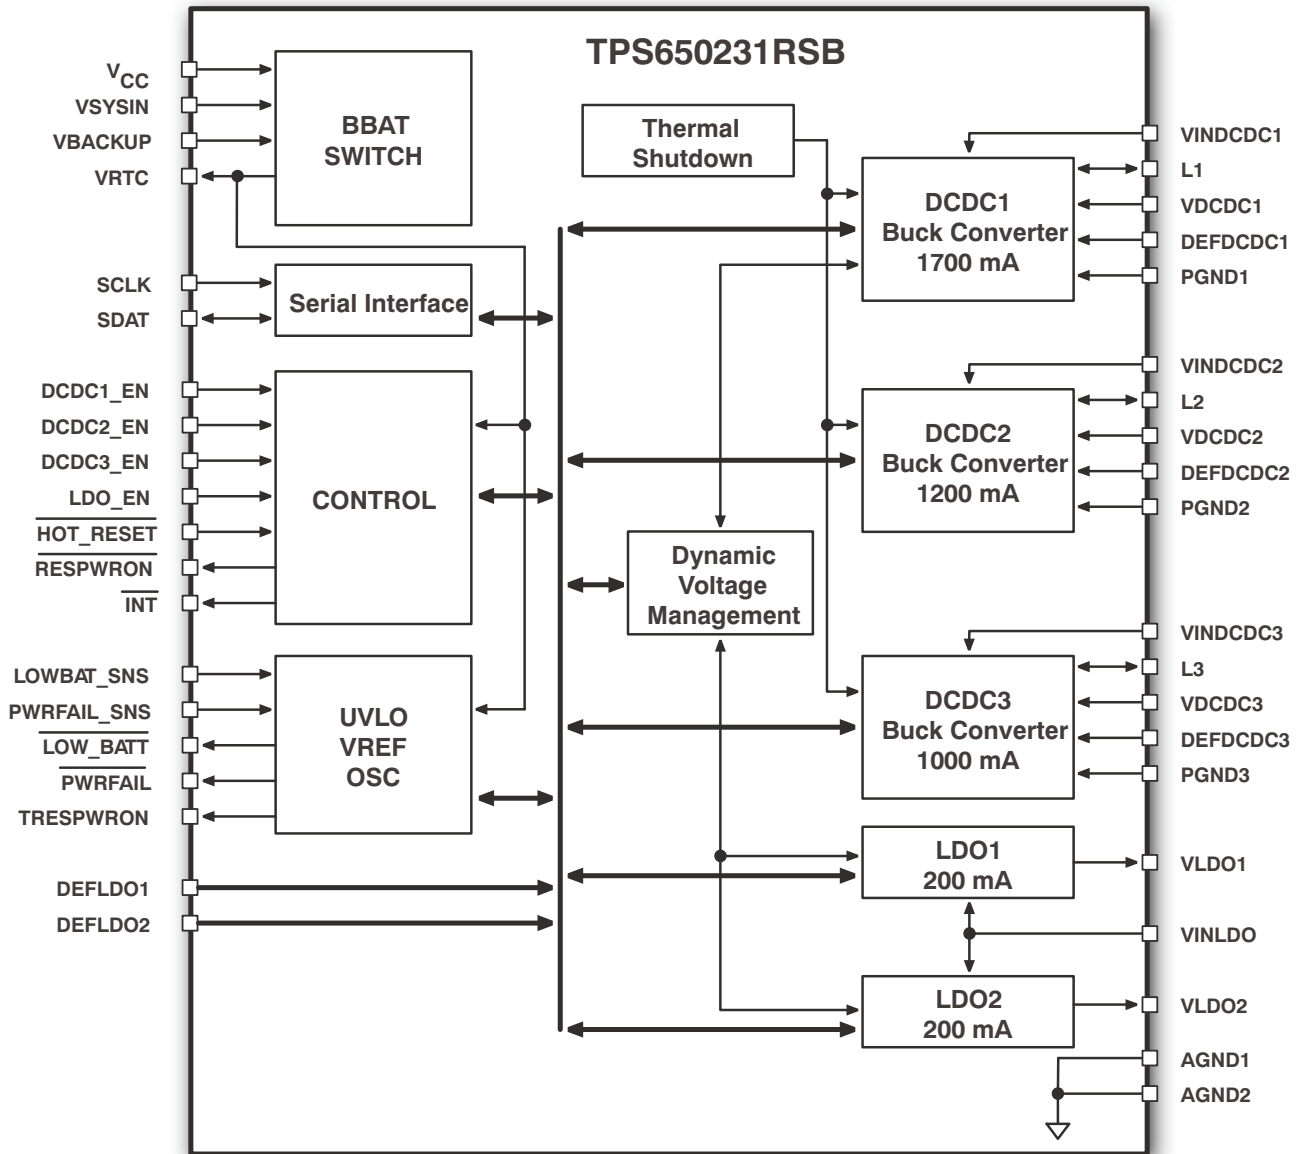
TPS650231RSB

$V_{CC}$
VSYSIN
VBACKUP
VRTC

BBAT SWITCH

Thermal Shutdown

VINDCDC1
L1
VDCDC1
DEFDCDC1
PGND1

DCDC1 Buck Converter 1700 mA

SCLK
SDAT

Serial Interface

DCDC1_EN
DCDC2_EN
DCDC3_EN
$\overline{LDO\_EN}$
$\overline{HOT\_RESET}$
$\overline{RESPWRON}$
$\overline{INT}$

CONTROL

VINDCDC2
L2
VDCDC2
DEFDCDC2
PGND2

DCDC2 Buck Converter 1200 mA

Dynamic Voltage Management

LOWBAT_SNS
PWRFAIL_SNS
$\overline{LOW\_BATT}$
$\overline{PWRFAIL}$
TRESPWRON

UVLO VREF OSC

VINDCDC3
L3
VDCDC3
DEFDCDC3
PGND3

DCDC3 Buck Converter 1000 mA

DEFLDO1
DEFLDO2

LDO1 200 mA

VLDO1
VINLDO

LDO2 200 mA

VLDO2
AGND1
AGND2